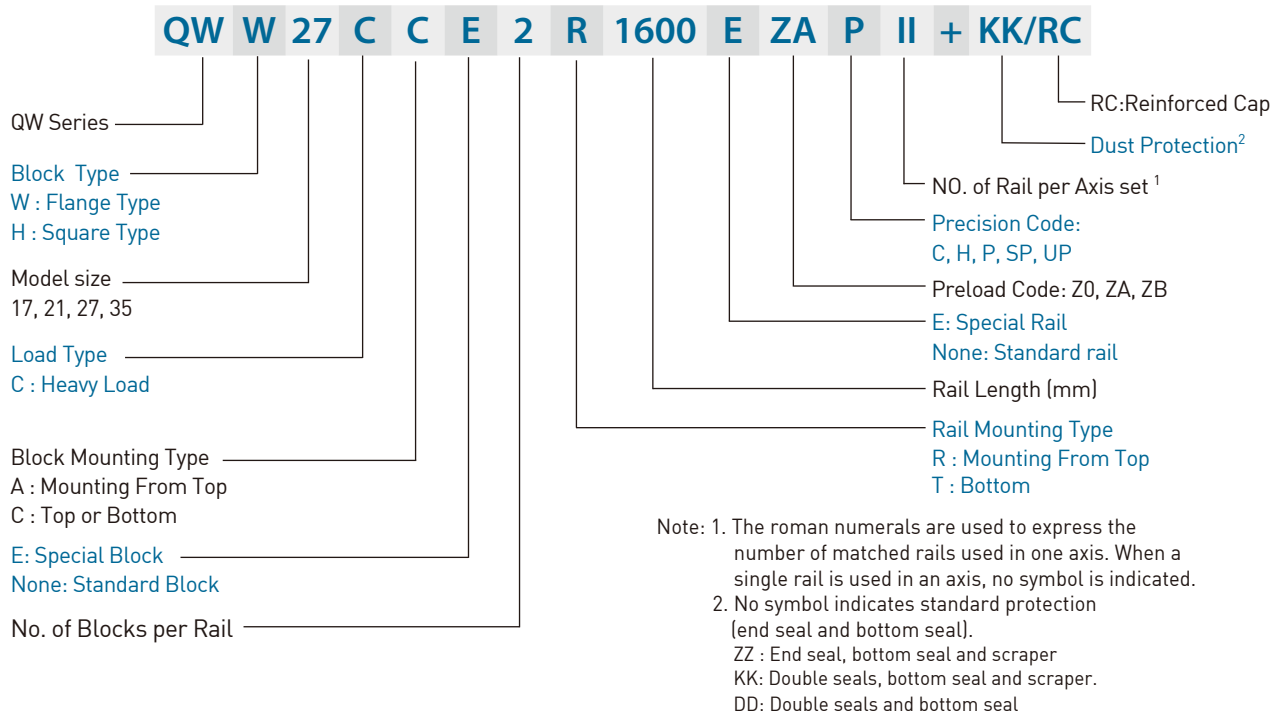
QW W 27 C C E 2 R 1600 E ZA P II + KK/RC

QW Series

Block Type
W : Flange Type
H : Square Type

Model size
17, 21, 27, 35

Load Type
C : Heavy Load

Block Mounting Type
A : Mounting From Top
C : Top or Bottom

E: Special Block
None: Standard Block

No. of Blocks per Rail

RC:Reinforced Cap

Dust Protection$^2$

NO. of Rail per Axis set $^1$

Precision Code:
C, H, P, SP, UP

Preload Code: Z0, ZA, ZB

E: Special Rail
None: Standard rail

Rail Length (mm)

Rail Mounting Type
R : Mounting From Top
T : Bottom

Note: 1. The roman numerals are used to express the number of matched rails used in one axis. When a single rail is used in an axis, no symbol is indicated.
2. No symbol indicates standard protection (end seal and bottom seal).
ZZ : End seal, bottom seal and scraper
KK: Double seals, bottom seal and scraper.
DD: Double seals and bottom seal